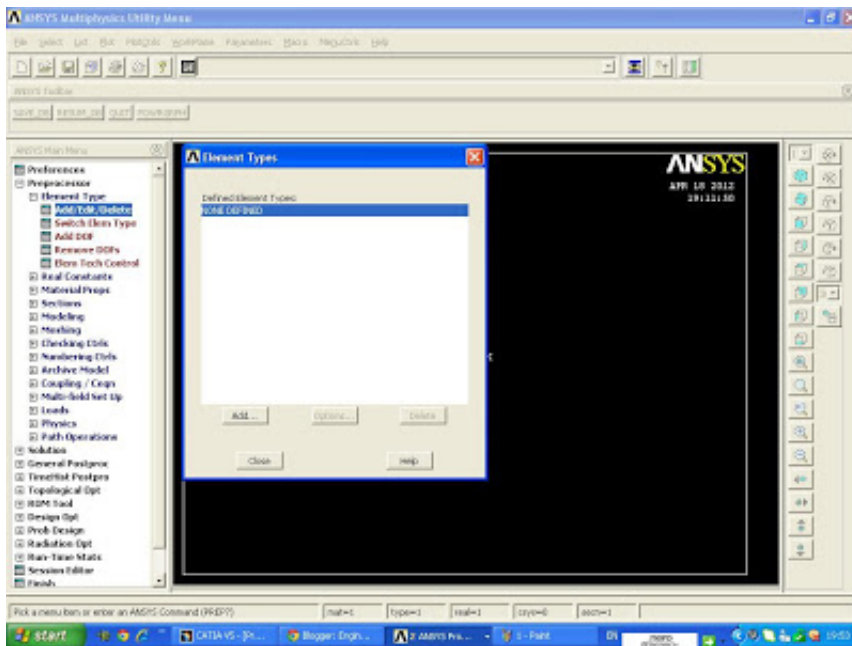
ANSYS Multiphysics Utility Menu

File Select List Plot PlotCtrls WorkPlane Parameters Macro MenuCtrls Help

ANSYS Toolbar

SAVE_DB RESUM_DB QUIT POWRGRPH

ANSYS Main Menu

Preferences
Preprocessor
Element Type
Add/Edit/Delete
Switch Elem Type
Add DOF
Remove DOFs
Elem Tech Control
Real Constants
Material Props
Sections
Modeling
Meshing
Checking Ctrls
Numbering Ctrls
Archive Model
Coupling / Ceqn
Multi-field Set Up
Loads
Physics
Path Operations
Solution
General Postproc
TimeHist Postpro
Topological Opt
ROM Tool
Design Opt
Prob Design
Radiation Opt
Run-Time Stats
Session Editor
Finish

Element Types

Defined Element Types:
NONE DEFINED

Add... Options... Delete

Close Help

ANSYS

APR 18 2012
20:11:30

Pick a menu item or enter an ANSYS Command (PREP7)

mat=1 type=1 real=1 csys=0 secn=1

start CATIA V5 - [Pr... Blogger: Engin... 2 ANSYS Pro... 1 - Paint EN 19:53